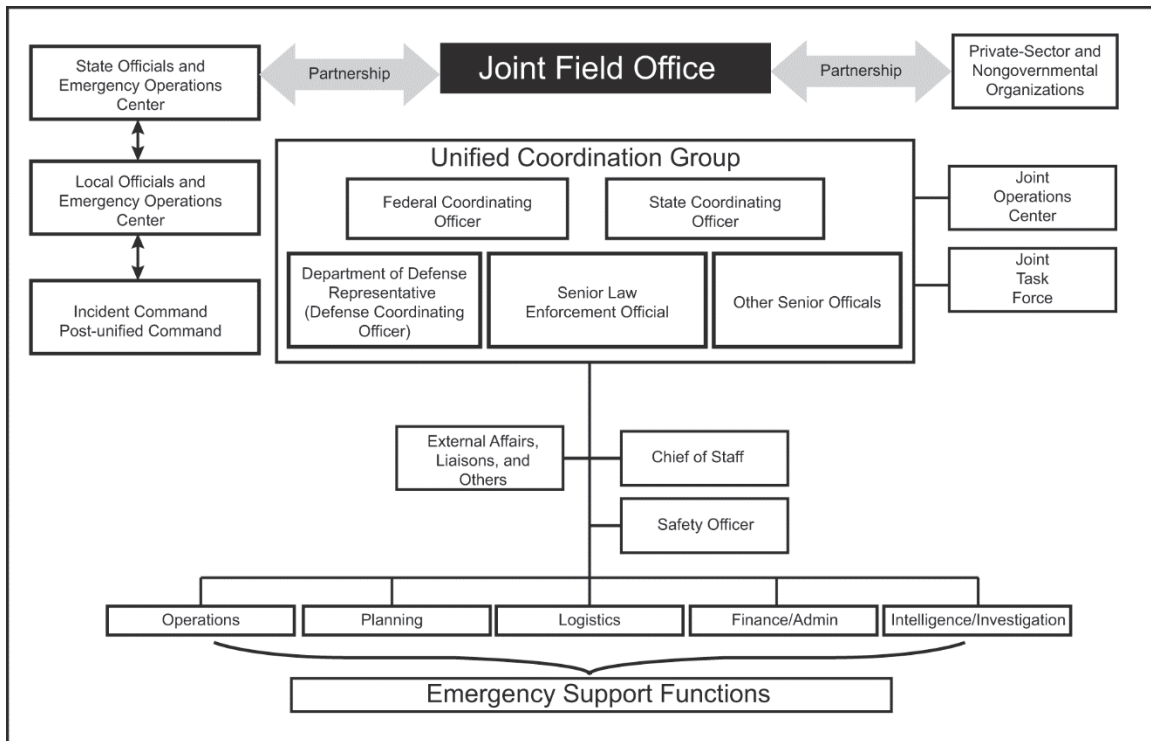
State Officials and Emergency Operations Center

Partnership

Joint Field Office

Partnership

Private-Sector and Nongovernmental Organizations

Local Officials and Emergency Operations Center

Incident Command Post-unified Command

Unified Coordination Group

Federal Coordinating Officer

State Coordinating Officer

Department of Defense Representative (Defense Coordinating Officer)

Senior Law Enforcement Official

Other Senior Officals

Joint Operations Center

Joint Task Force

External Affairs, Liaisons, and Others

Chief of Staff

Safety Officer

Operations

Planning

Logistics

Finance/Admin

Intelligence/Investigation

Emergency Support Functions